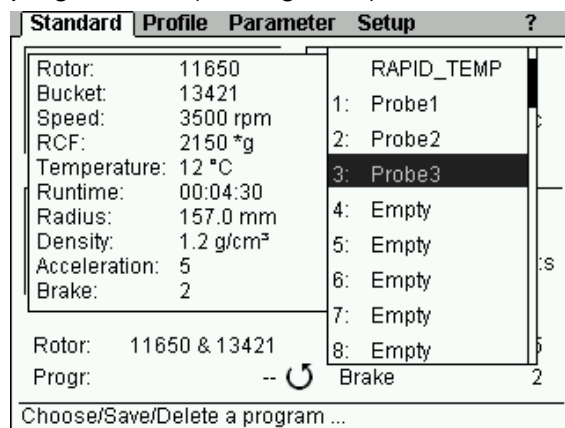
Standard Profile Parameter Setup ?

| | |
|---|---|
| Rotor: | 11650 |
| Bucket: | 13421 |
| Speed: | 3500 rpm |
| RCF: | 2150 *g |
| Temperature: | 12 °C |
| Runtime: | 00:04:30 |
| Radius: | 157.0 mm |
| Density: | 1.2 g/cm³ |
| Acceleration: | 5 |
| Brake: | 2 |

RAPID_TEMP
1: Probe1
2: Probe2
3: Probe3
4: Empty
5: Empty
6: Empty
7: Empty
8: Empty

c
:s
5

Rotor: 11650 & 13421
Progr: -- ↺ Brake 2

Choose/Save/Delete a program ...